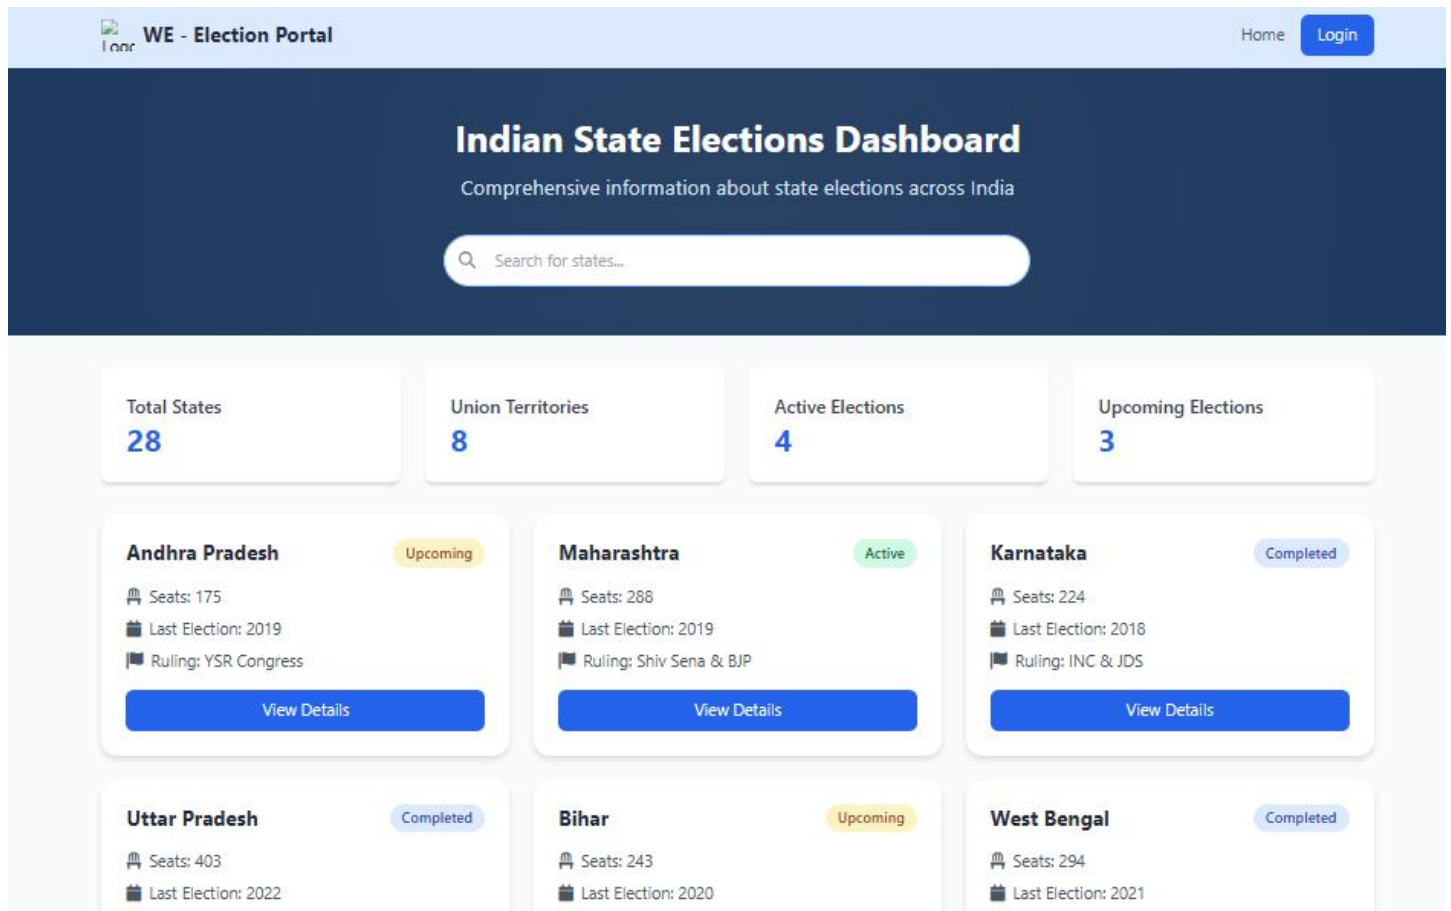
Logo WE - Election Portal

Home Login

Indian State Elections Dashboard

Comprehensive information about state elections across India

Search for states...

Total States
28

Union Territories
8

Active Elections
4

Upcoming Elections
3

Andhra Pradesh
Upcoming
Seats: 175
Last Election: 2019
Ruling: YSR Congress
View Details

Maharashtra
Active
Seats: 288
Last Election: 2019
Ruling: Shiv Sena & BJP
View Details

Karnataka
Completed
Seats: 224
Last Election: 2018
Ruling: INC & JDS
View Details

Uttar Pradesh
Completed
Seats: 403
Last Election: 2022

Bihar
Upcoming
Seats: 243
Last Election: 2020

West Bengal
Completed
Seats: 294
Last Election: 2021